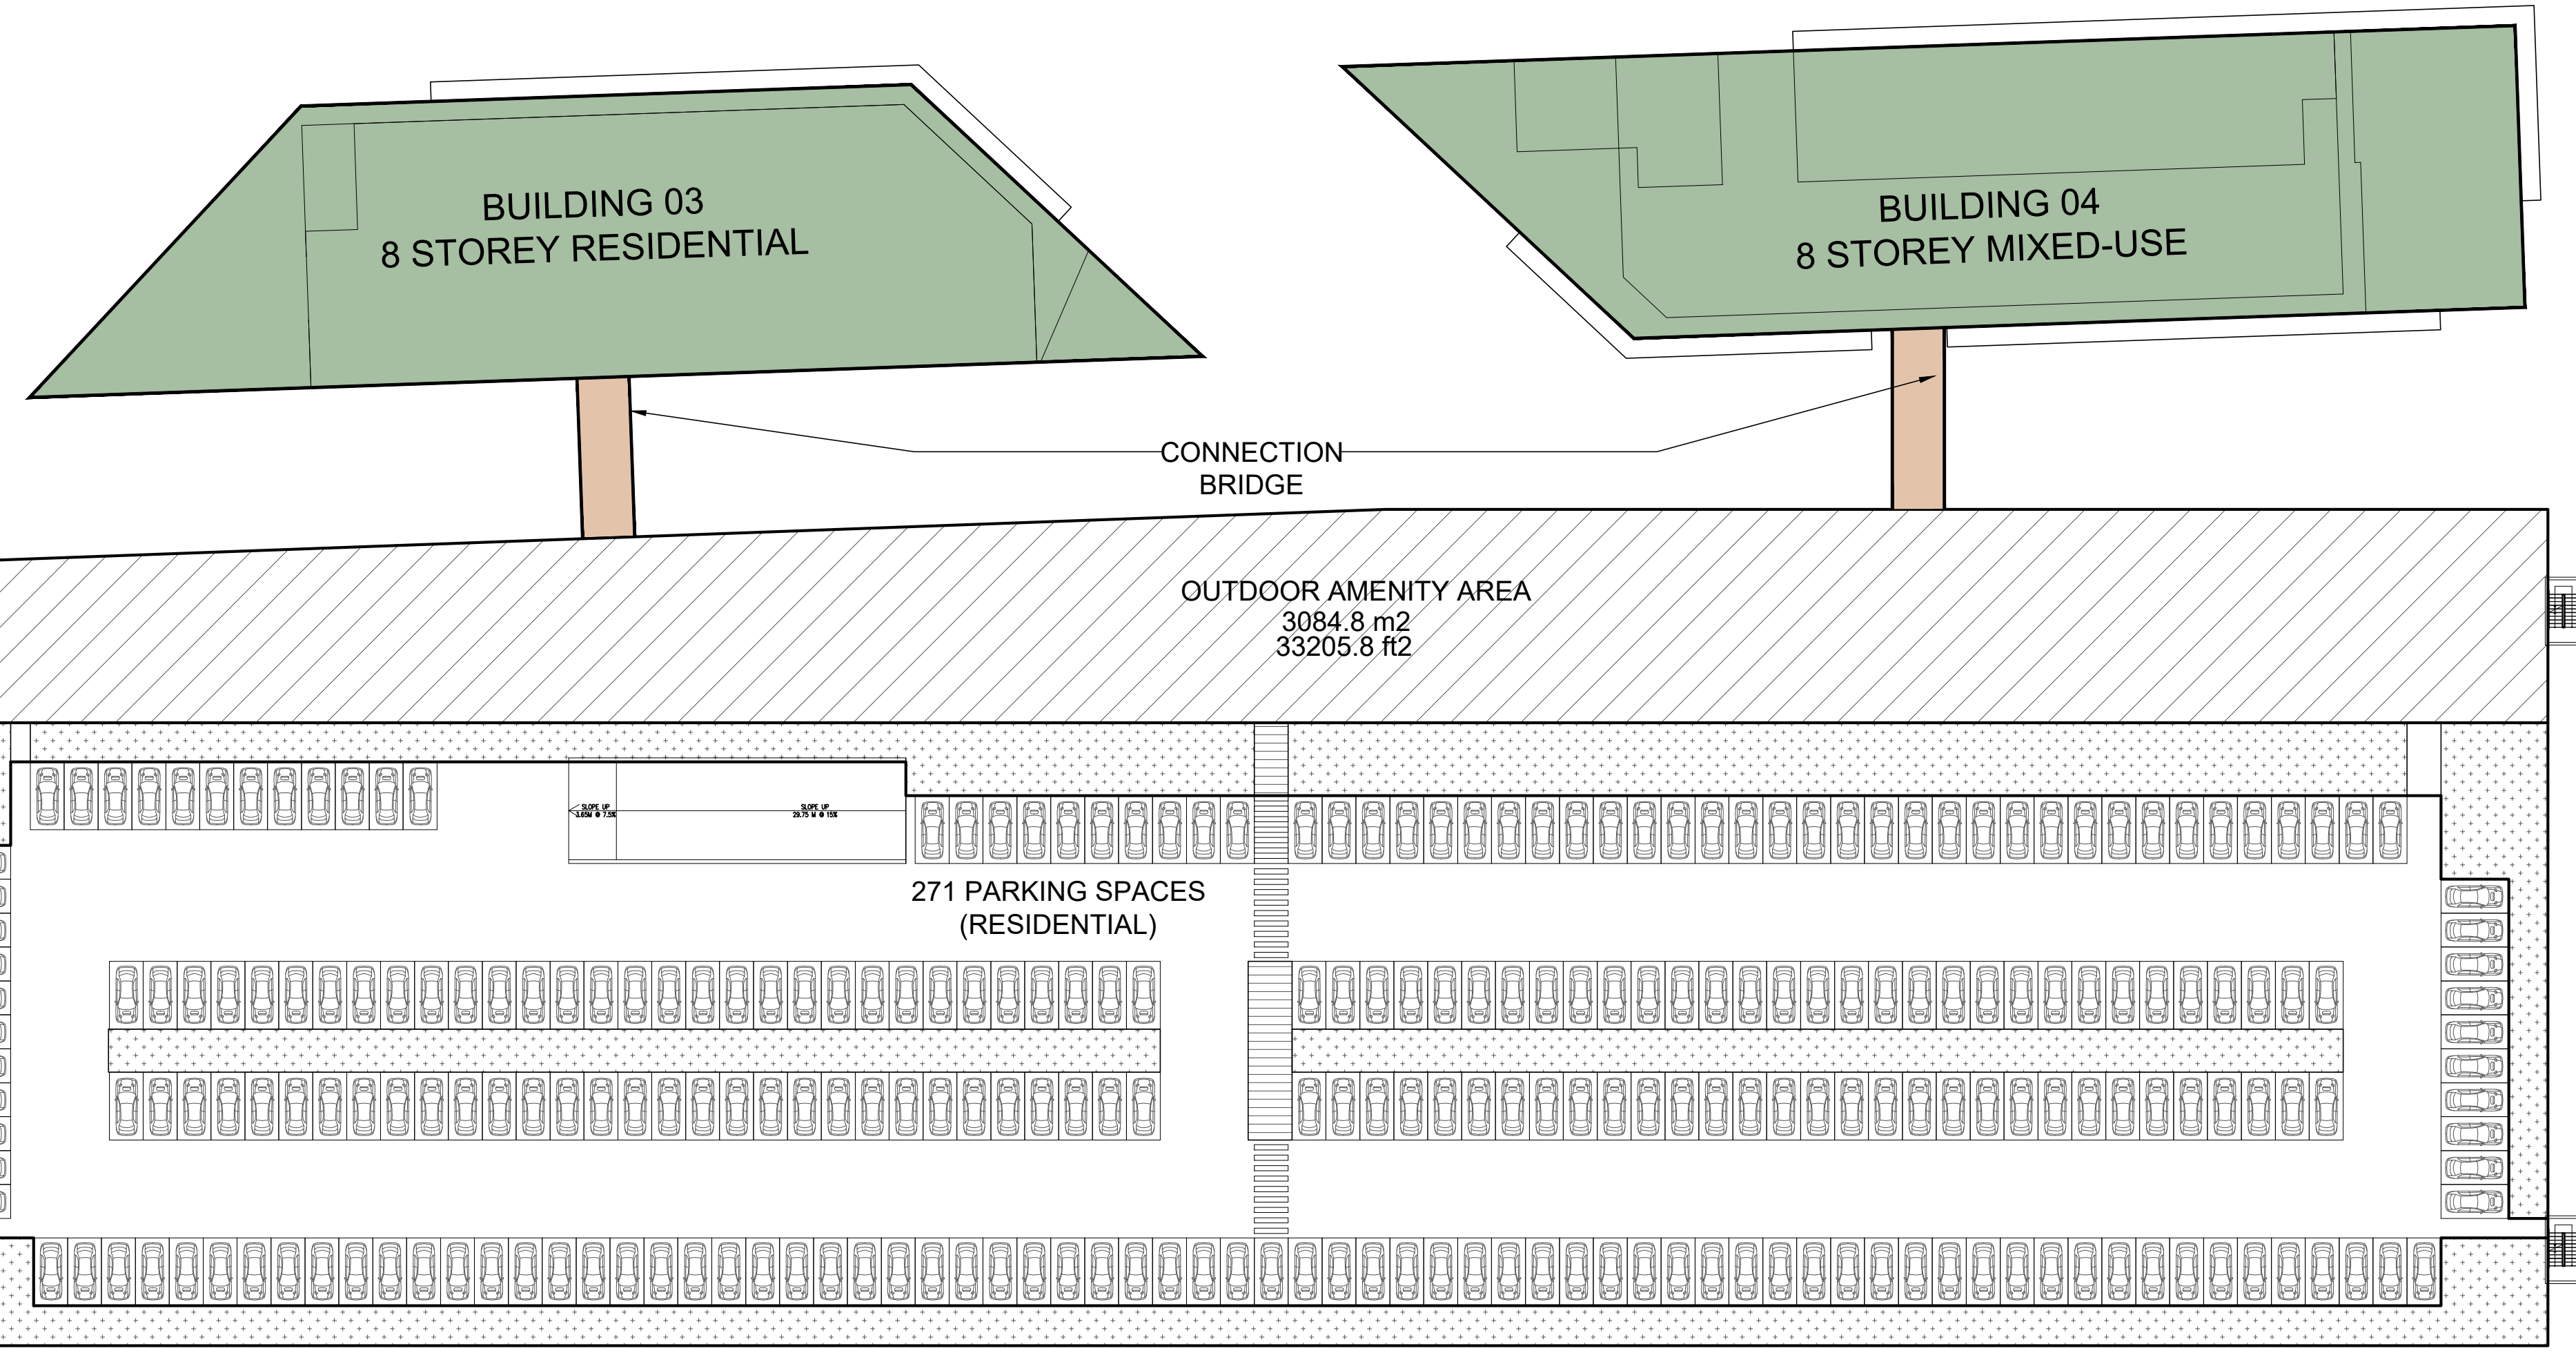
BUILDING 03
8 STOREY RESIDENTIAL

BUILDING 04
8 STOREY MIXED-USE

CONNECTION
BRIDGE

OUTDOOR AMENITY AREA
3084.8 m2
33205.8 ft2

SLOPE UP
3.65M @ 7.5%

SLOPE UP
29.75 M @ 15%

271 PARKING SPACES
(RESIDENTIAL)